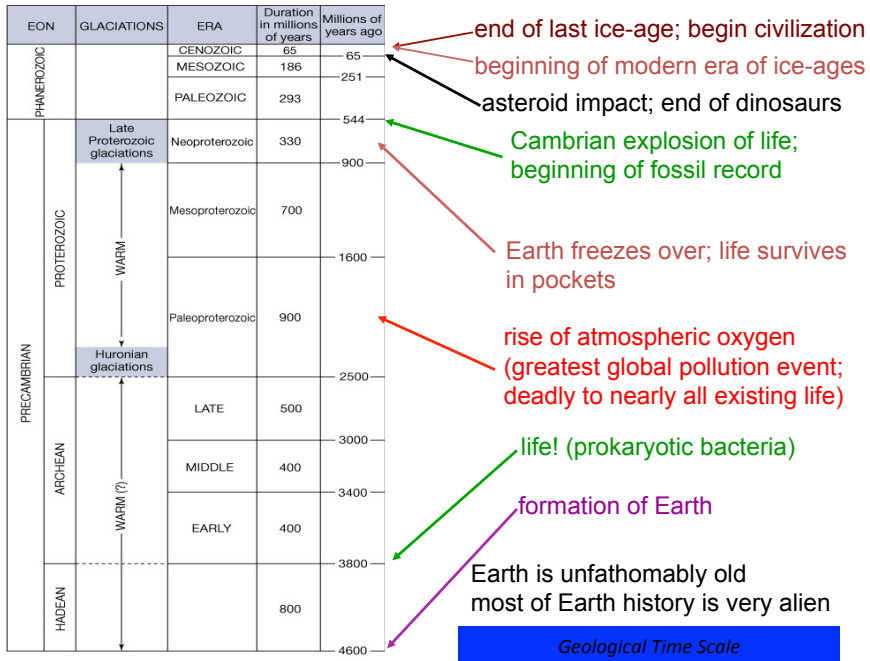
| EON | | GLACIATIONS | ERA | Duration in millions of years | Millions of years ago |
|---|---|---|---|---|---|
| PHANEROZOIC | | | CENOZOIC | 65 | 65 |
| | | | MESOZOIC | 186 | 251 |
| | | | PALEOZOIC | 293 | 544 |
| PRECAMBRIAN | PROTEROZOIC | Late Proterozoic glaciations | Neoproterozoic | 330 | 900 |
| | | WARM | Mesoproterozoic | 700 | 1600 |
| | | Huronian glaciations | Paleoproterozoic | 900 | 2500 |
| | ARCHEAN | WARM (?) | LATE | 500 | 3000 |
| | | | MIDDLE | 400 | 3400 |
| | | | EARLY | 400 | 3800 |
| | HADEAN | | | 800 | 4600 |

end of last ice-age; begin civilization

beginning of modern era of ice-ages

asteroid impact; end of dinosaurs

Cambrian explosion of life; beginning of fossil record

Earth freezes over; life survives in pockets

rise of atmospheric oxygen (greatest global pollution event; deadly to nearly all existing life)

life! (prokaryotic bacteria)

formation of Earth

Earth is unfathomably old
most of Earth history is very alien

Geological Time Scale